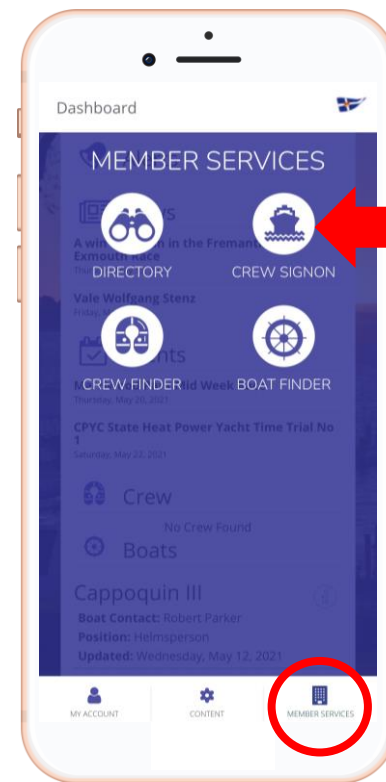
Dashboard

MEMBER SERVICES

DIRECTORY

CREW SIGNON

A win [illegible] in the Fremant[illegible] Exmouth Race

Vale Wolfgang Stenz

Friday, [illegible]

CREW FINDER

BOAT FINDER

M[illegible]id Week

Thursday, May 20, 2021

CPYC State Heat Power Yacht Time Trial No 1

Saturday, May 22, 2021

Crew

No Crew Found

Boats

Cappoquin III

Boat Contact: Robert Parker

Position: Helmsperson

Updated: Wednesday, May 12, 2021

MY ACCOUNT

CONTENT

MEMBER SERVICES